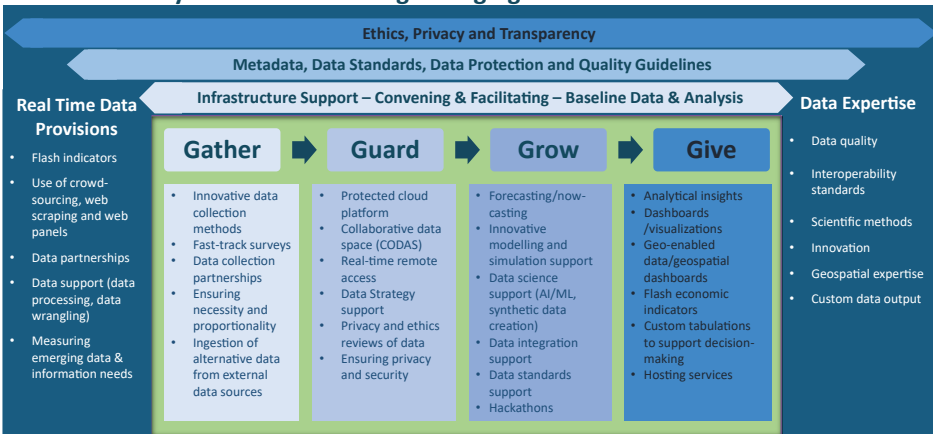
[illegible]

Ethics, Privacy and Transparency

Metadata, Data Standards, Data Protection and Quality Guidelines

Infrastructure Support – Convening & Facilitating – Baseline Data & Analysis

Real Time Data Provisions

- Flash indicators
- Use of crowd-sourcing, web scraping and web panels
- Data partnerships
- Data support (data processing, data wrangling)
- Measuring emerging data & information needs

Gather

- Innovative data collection methods
- Fast-track surveys
- Data collection partnerships
- Ensuring necessity and proportionality
- Ingestion of alternative data from external data sources

Guard

- Protected cloud platform
- Collaborative data space (CODAS)
- Real-time remote access
- Data Strategy support
- Privacy and ethics reviews of data
- Ensuring privacy and security

Grow

- Forecasting/now-casting
- Innovative modelling and simulation support
- Data science support (AI/ML, synthetic data creation)
- Data integration support
- Data standards support
- Hackathons

Give

- Analytical insights
- Dashboards /visualizations
- Geo-enabled data/geospatial dashboards
- Flash economic indicators
- Custom tabulations to support decision-making
- Hosting services

Data Expertise

- Data quality
- Interoperability standards
- Scientific methods
- Innovation
- Geospatial expertise
- Custom data output